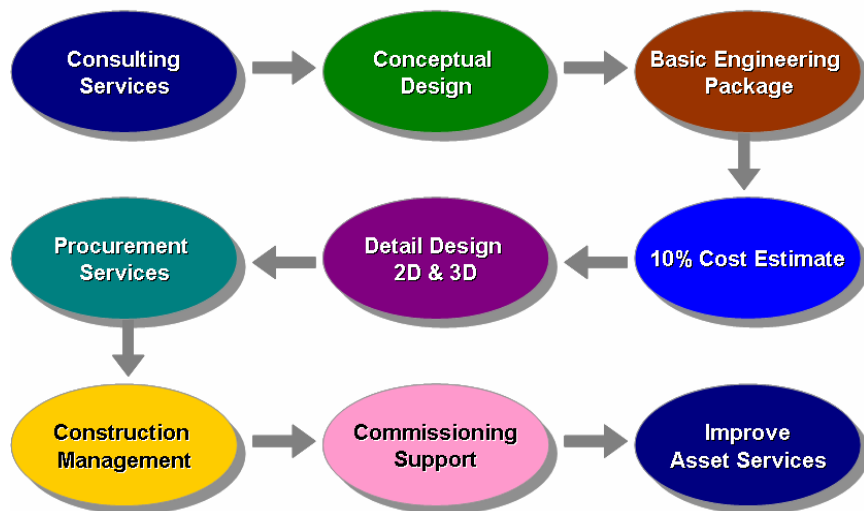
Consulting Services

Conceptual Design

Basic Engineering Package

10% Cost Estimate

Detail Design 2D & 3D

Procurement Services

Construction Management

Commissioning Support

Improve Asset Services